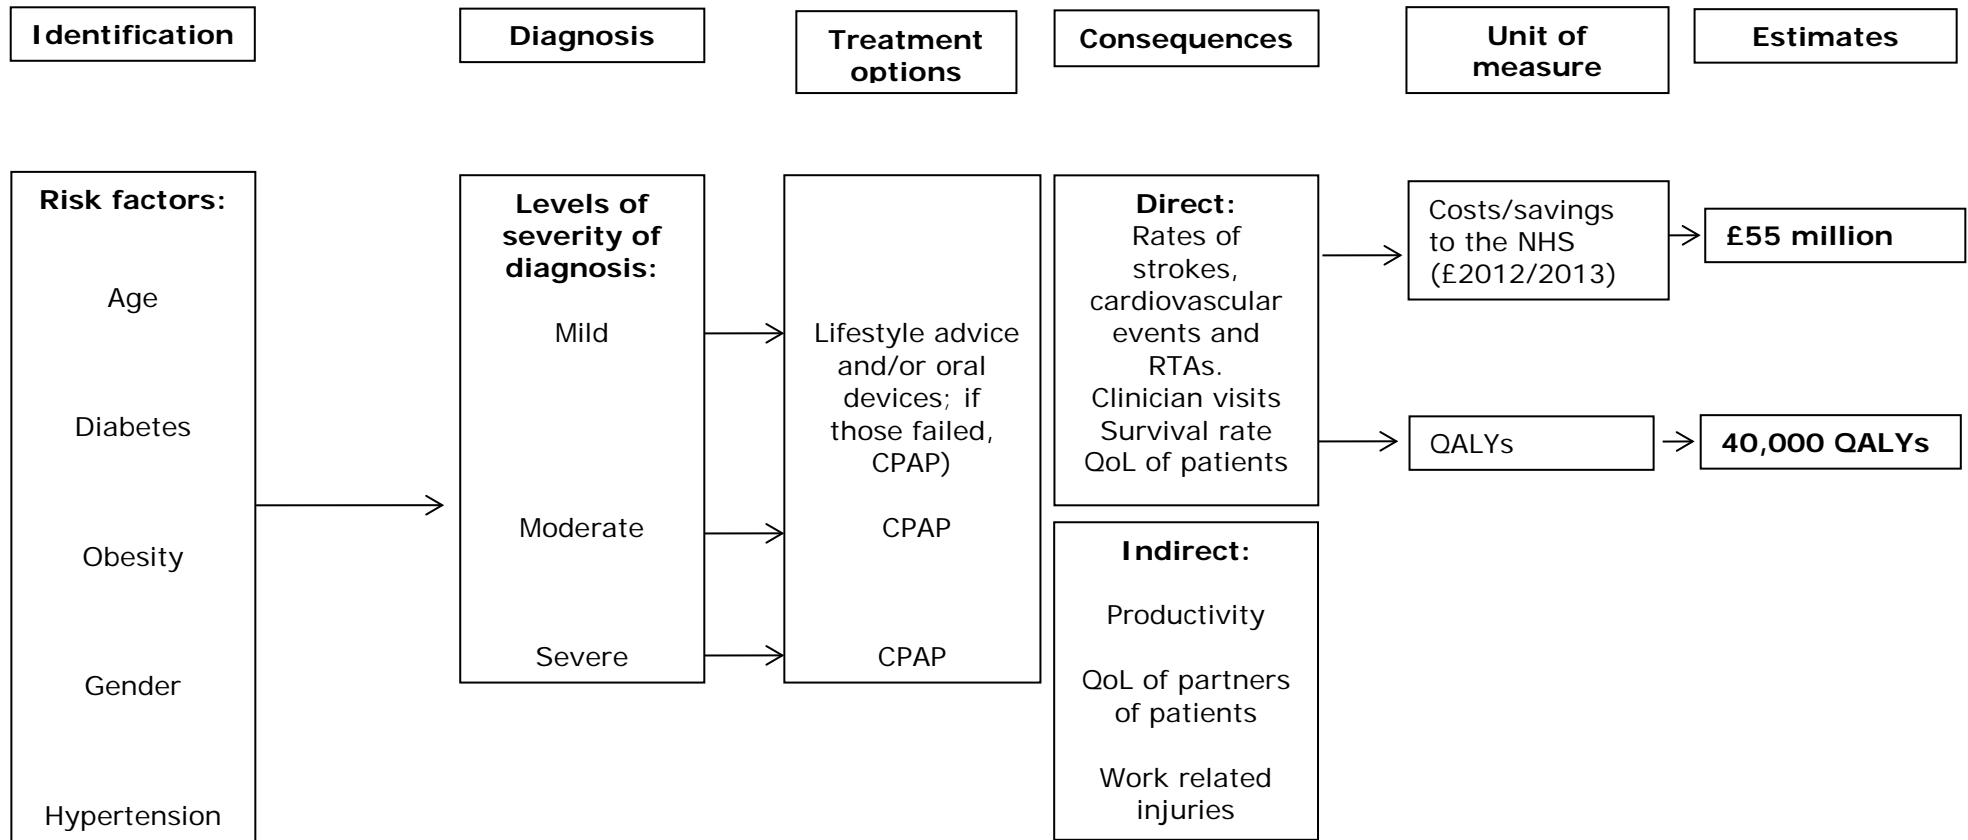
Identification

Diagnosis

Treatment options

Consequences

Unit of measure

Estimates

Risk factors:

Age

Diabetes

Obesity

Gender

Hypertension

Levels of severity of diagnosis:

Mild

Moderate

Severe

Lifestyle advice and/or oral devices; if those failed, CPAP)

CPAP

CPAP

Direct:
Rates of strokes, cardiovascular events and RTAs.
Clinician visits
Survival rate
QoL of patients

Indirect:

Productivity

QoL of partners of patients

Work related injuries

Costs/savings to the NHS (£2012/2013)

£55 million

QALYs

40,000 QALYs